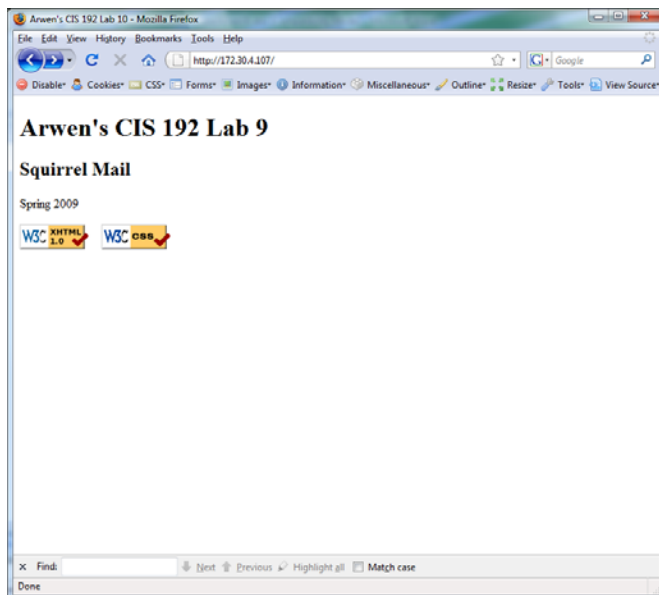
Arwen's CIS 192 Lab 10 - Mozilla Firefox

File Edit View History Bookmarks Tools Help

http://172.30.4.107/

Google

Disable Cookies CSS Forms Images Information Miscellaneous Outline Resize Tools View Source

Arwen's CIS 192 Lab 9

Squirrel Mail

Spring 2009

W3C XHTML 1.0 W3C CSS

Find: Next Previous Highlight all Match case

Done